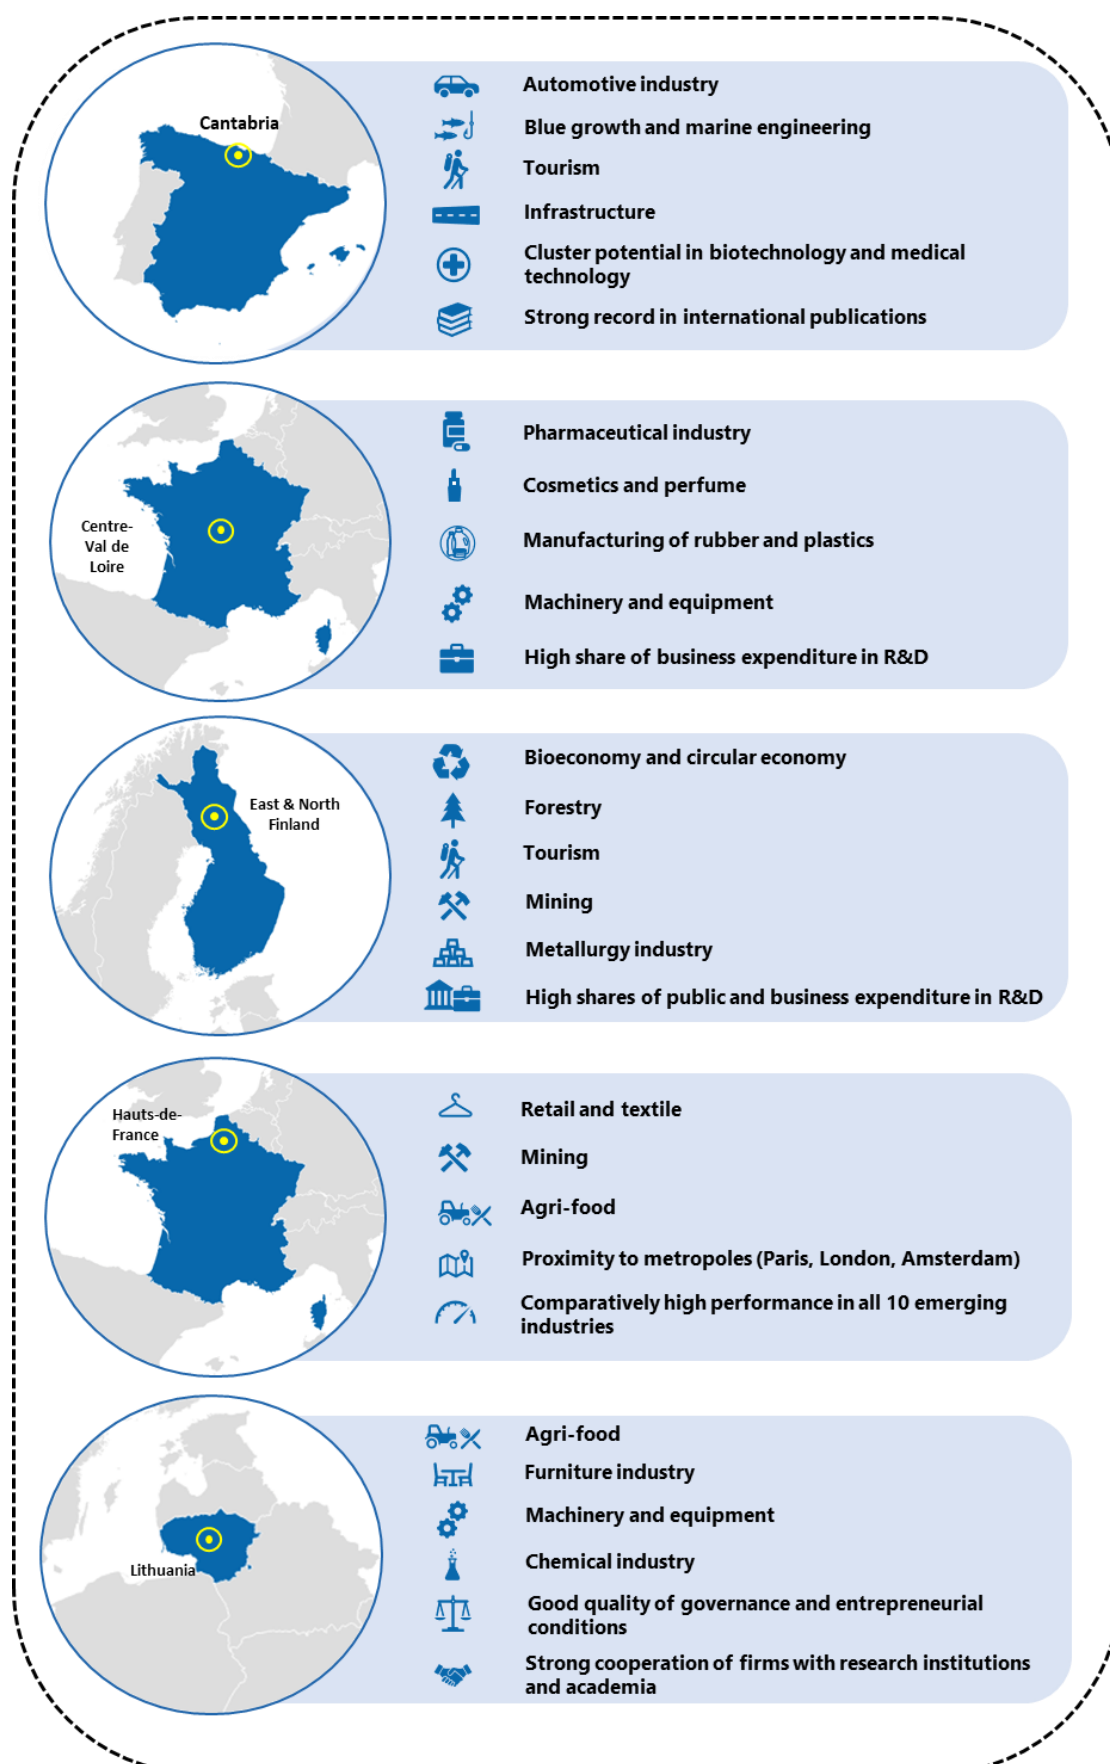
Cantabria

Automotive industry
Blue growth and marine engineering
Tourism
Infrastructure
Cluster potential in biotechnology and medical technology
Strong record in international publications

Centre-Val de Loire

Pharmaceutical industry
Cosmetics and perfume
Manufacturing of rubber and plastics
Machinery and equipment
High share of business expenditure in R&D

East & North Finland

Bioeconomy and circular economy
Forestry
Tourism
Mining
Metallurgy industry
High shares of public and business expenditure in R&D

Hauts-de-France

Retail and textile
Mining
Agri-food
Proximity to metropoles (Paris, London, Amsterdam)
Comparatively high performance in all 10 emerging industries

Lithuania

Agri-food
Furniture industry
Machinery and equipment
Chemical industry
Good quality of governance and entrepreneurial conditions
Strong cooperation of firms with research institutions and academia